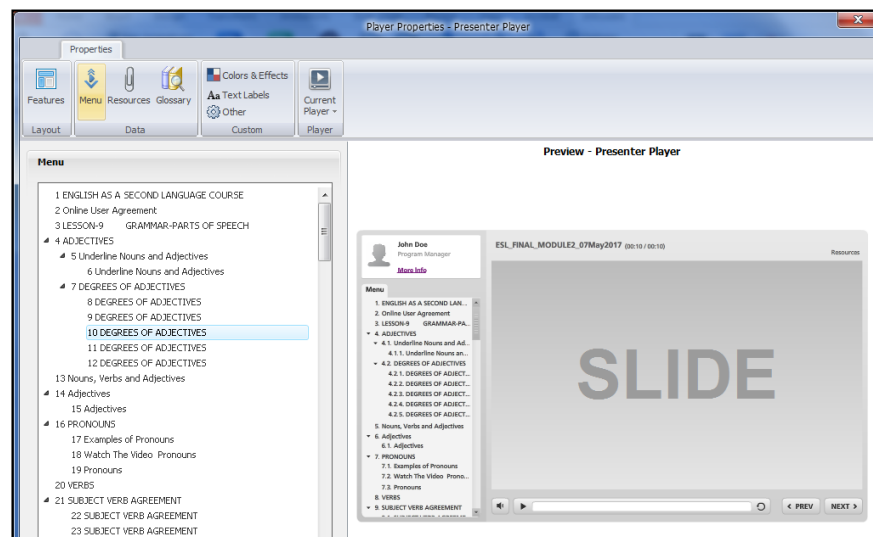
Player Properties - Presenter Player

Properties

Features
Menu
Resources
Glossary
Colors & Effects
Text Labels
Other
Current Player
Layout
Data
Custom
Player

Menu

1 ENGLISH AS A SECOND LANGUAGE COURSE
2 Online User Agreement
3 LESSON-9 GRAMMAR-PARTS OF SPEECH
4 ADJECTIVES
5 Underline Nouns and Adjectives
6 Underline Nouns and Adjectives
7 DEGREES OF ADJECTIVES
8 DEGREES OF ADJECTIVES
9 DEGREES OF ADJECTIVES
10 DEGREES OF ADJECTIVES
11 DEGREES OF ADJECTIVES
12 DEGREES OF ADJECTIVES
13 Nouns, Verbs and Adjectives
14 Adjectives
15 Adjectives
16 PRONOUNS
17 Examples of Pronouns
18 Watch The Video Pronouns
19 Pronouns
20 VERBS
21 SUBJECT VERB AGREEMENT
22 SUBJECT VERB AGREEMENT
23 SUBJECT VERB AGREEMENT

Preview - Presenter Player

John Doe
Program Manager
More info

ESL_FINAL_MODULE2_07May2017 (00:10 / 00:10)
Resources

Menu
1. ENGLISH AS A SECOND LAN...
2. Online User Agreement
3. LESSON-9 GRAMMAR-PA...
4. ADJECTIVES
4.1. Underline Nouns and Ad...
4.1.1. Underline Nouns an...
4.2. DEGREES OF ADJECTIVES
4.2.1. DEGREES OF ADJECT...
4.2.2. DEGREES OF ADJECT...
4.2.3. DEGREES OF ADJECT...
4.2.4. DEGREES OF ADJECT...
4.2.5. DEGREES OF ADJECT...
5. Nouns, Verbs and Adjectives
6. Adjectives
6.1. Adjectives
7. PRONOUNS
7.1. Examples of Pronouns
7.2. Watch The Video Prono...
7.3. Pronouns
8. VERBS
9. SUBJECT VERB AGREEMENT

SLIDE

PREV
NEXT